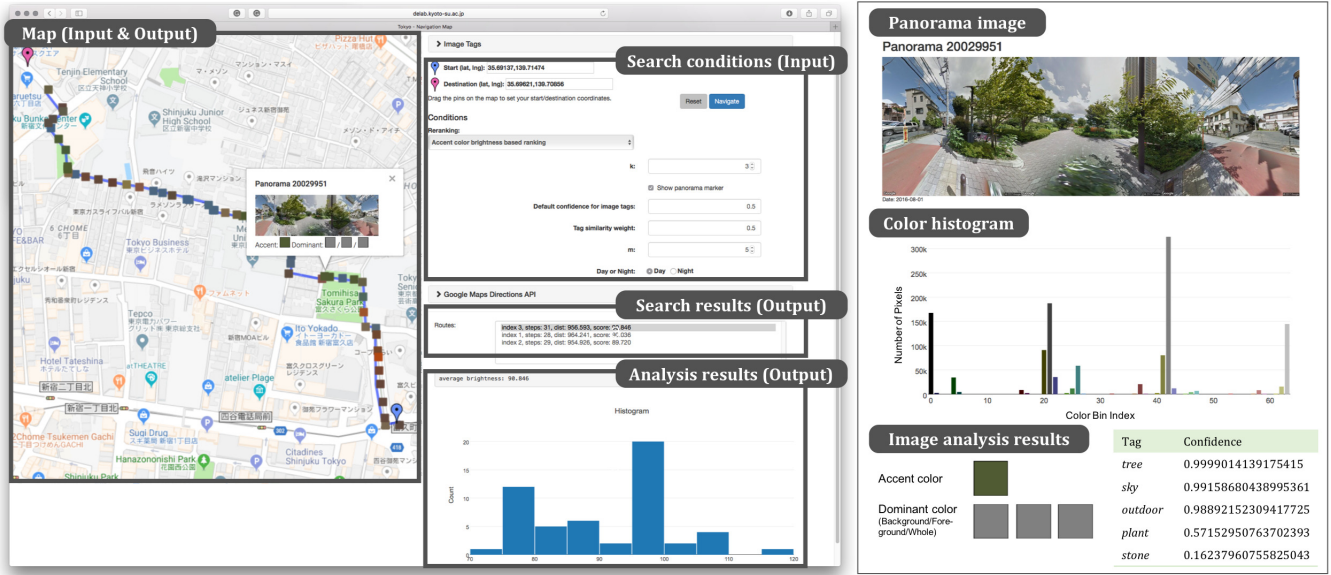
delab.kyoto-su.ac.jp

Tokyo - Navigation Map

Map (Input & Output)

Tenjin Elementary School
Shinjuku Junior High School
Tokyo Business
6 CHOME
6丁目
Tomihisa Sakura Park
Ito Yokado
Hotel Tateshina
atelier Plage
theATRE
新宿二丁目北
新宿一丁目北
2Chome Tsukemen Gachi
Sugi Drug
Hanazononishi Park
Citadines Shinjuku Tokyo
Shinjuku Park

Panorama 20029951
Accent: Dominant: / /

Image Tags

Search conditions (Input)

Start (lat, lng): 35.69137,139.71474
Destination (lat, lng): 35.69621,139.70856
Drag the pins on the map to set your start/destination coordinates.
Reset Navigate

Conditions
Reranking:
Accent color brightness based ranking
k: 3
Show panorama marker
Default confidence for image tags: 0.5
Tag similarity weight: 0.5
m: 5
Day or Night: Day Night

Google Maps Directions API

Search results (Output)

Routes:
index 3, steps: 31, dist: 956.593, score: 90.846
index 1, steps: 28, dist: 964.241, score: 90.036
index 2, steps: 29, dist: 954.926, score: 89.720

Analysis results (Output)

average brightness: 90.846

Histogram
Count
20
15
10
5
0
70 80 90 100 110 120

Panorama image
Panorama 20029951
Date: 2016-08-01

Color histogram
Number of Pixels
300k
250k
200k
150k
100k
50k
0
0 10 20 30 40 50 60
Color Bin Index

Image analysis results

Accent color

Dominant color
(Background/Foreground/Whole)

| Tag | Confidence |
|---|---|
| *tree* | 0.9999014139175415 |
| *sky* | 0.99158680438995361 |
| *outdoor* | 0.98892152309417725 |
| *plant* | 0.57152950763702393 |
| *stone* | 0.16237960755825043 |